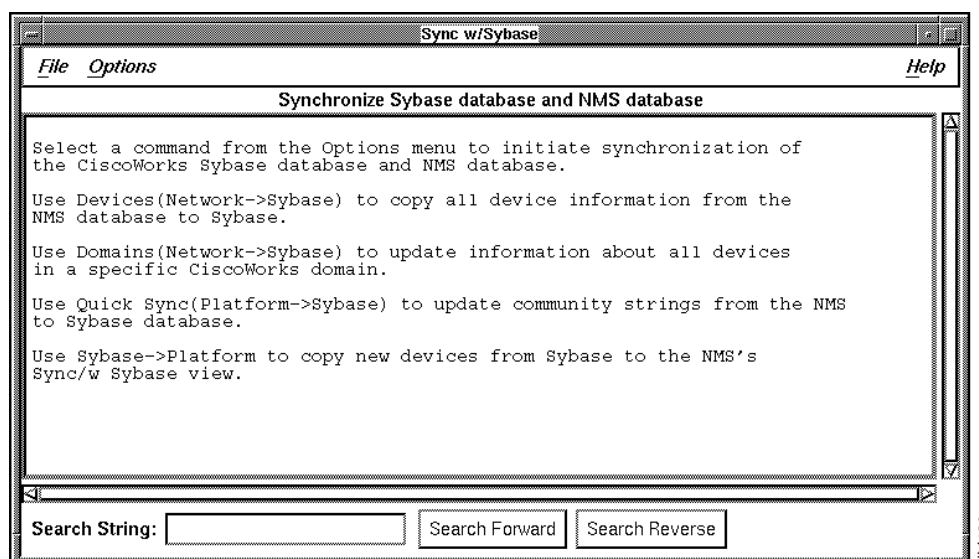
Sync w/Sybase

File Options Help

Synchronize Sybase database and NMS database

Select a command from the Options menu to initiate synchronization of the CiscoWorks Sybase database and NMS database.

Use Devices(Network->Sybase) to copy all device information from the NMS database to Sybase.

Use Domains(Network->Sybase) to update information about all devices in a specific CiscoWorks domain.

Use Quick Sync(Platform->Sybase) to update community strings from the NMS to Sybase database.

Use Sybase->Platform to copy new devices from Sybase to the NMS's Sync/w Sybase view.

Search String:

Search Forward

Search Reverse